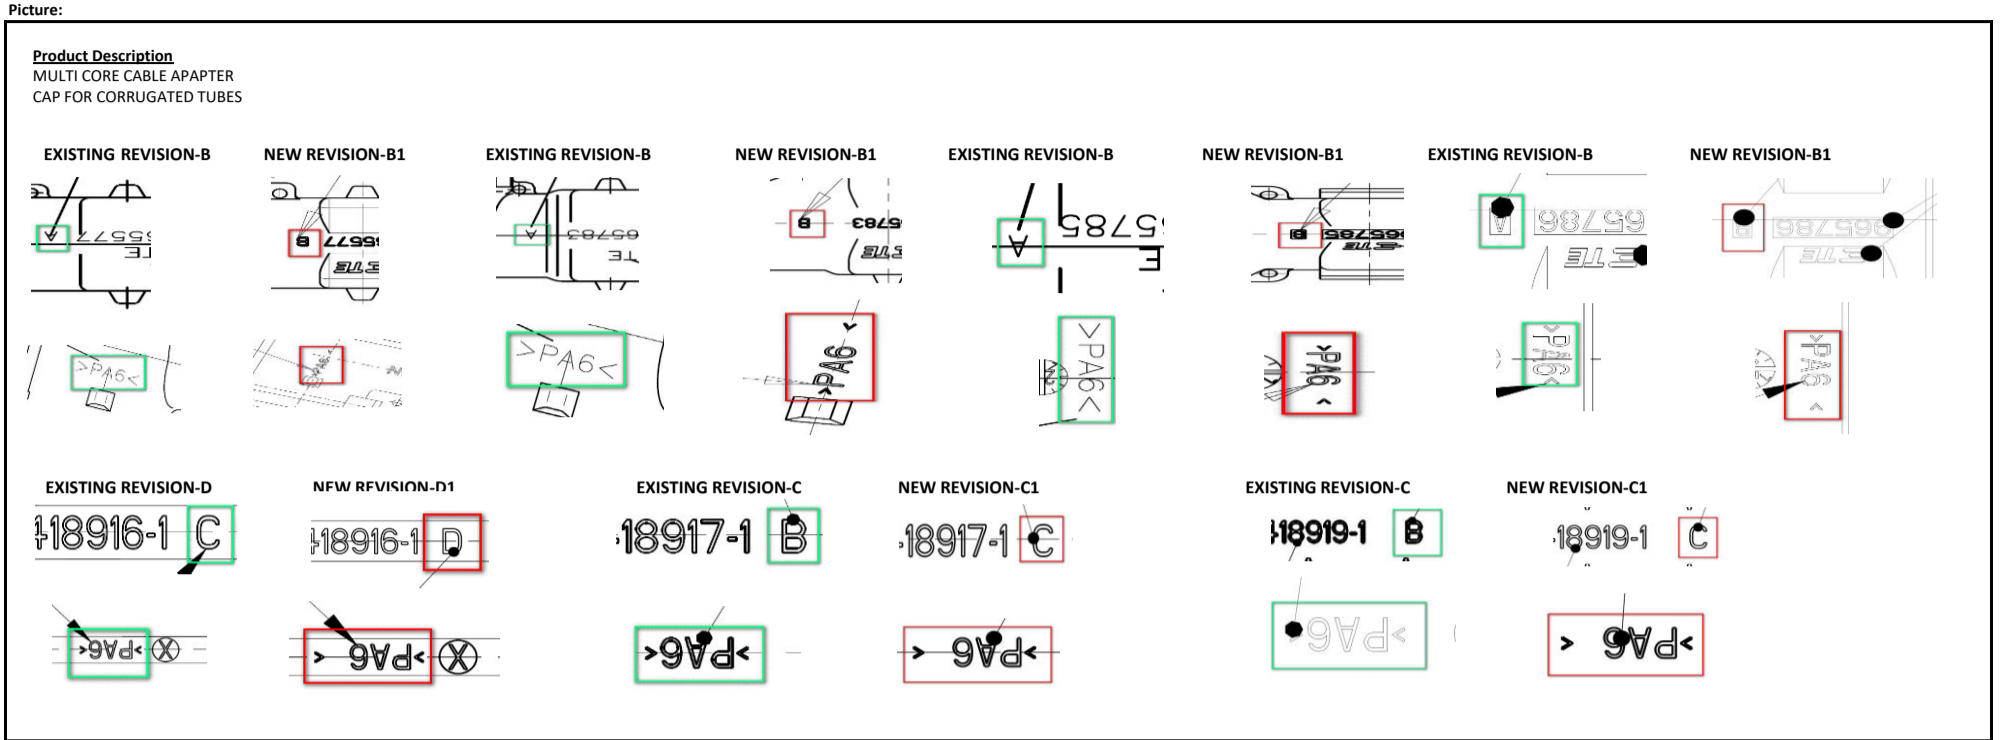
Picture:

Product Description
MULTI CORE CABLE APAPTER
CAP FOR CORRUGATED TUBES

EXISTING REVISION-B

NEW REVISION-B1

EXISTING REVISION-B

NEW REVISION-B1

EXISTING REVISION-B

NEW REVISION-B1

EXISTING REVISION-B

NEW REVISION-B1

EXISTING REVISION-D

18916-1 C

NEW REVISION-D1

18916-1 D

EXISTING REVISION-C

18917-1 B

NEW REVISION-C1

18917-1 C

EXISTING REVISION-C

18919-1 B

NEW REVISION-C1

18919-1 C